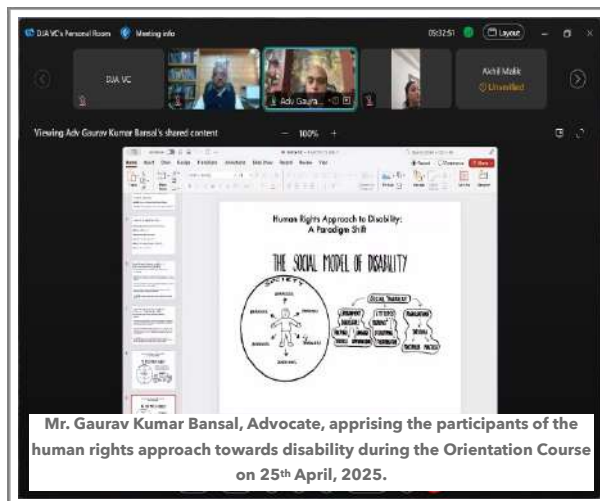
DJA VC's Personal Room Meeting info 05:32:51 Layout

DJA VC Adv Gaurav Akhil Malik Unverified

Viewing Adv Gaurav Kumar Bansal's shared content — 100% +

Human Rights Approach to Disability: A Paradigm Shift

THE SOCIAL MODEL OF DISABILITY

SOCIETY

SOCIAL BARRIERS

Mr. Gaurav Kumar Bansal, Advocate, apprising the participants of the human rights approach towards disability during the Orientation Course on 25th April, 2025.